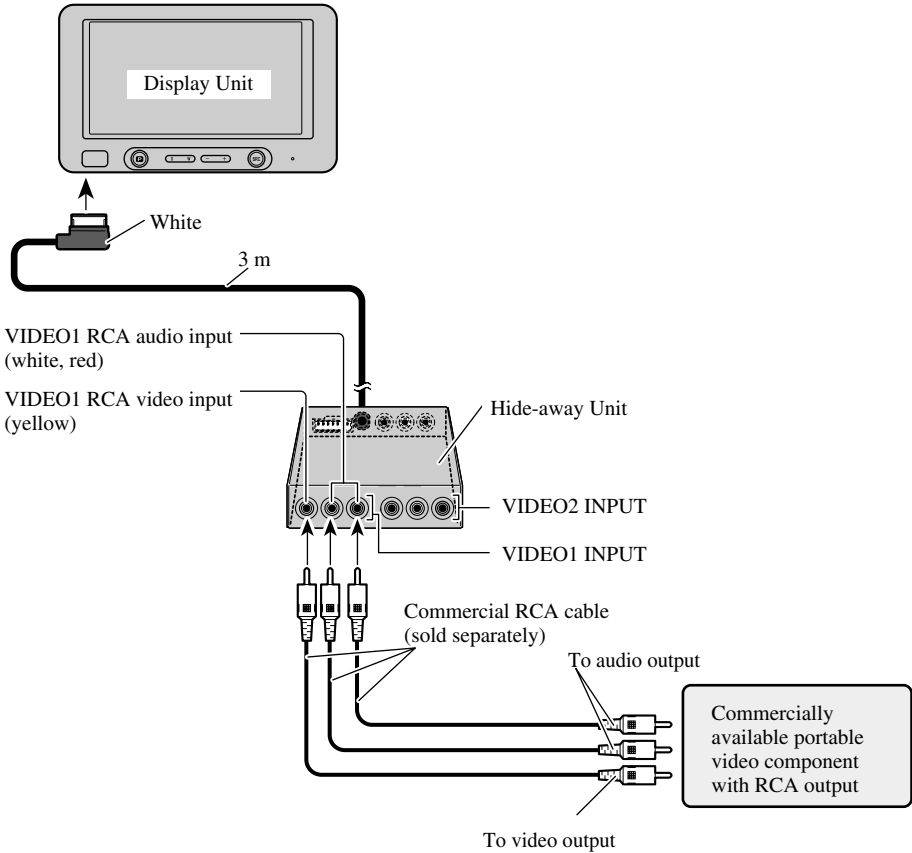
Display Unit

White

3 m

VIDEO1 RCA audio input (white, red)

VIDEO1 RCA video input (yellow)

Hide-away Unit

VIDEO2 INPUT

VIDEO1 INPUT

Commercial RCA cable (sold separately)

To audio output

Commercially available portable video component with RCA output

To video output